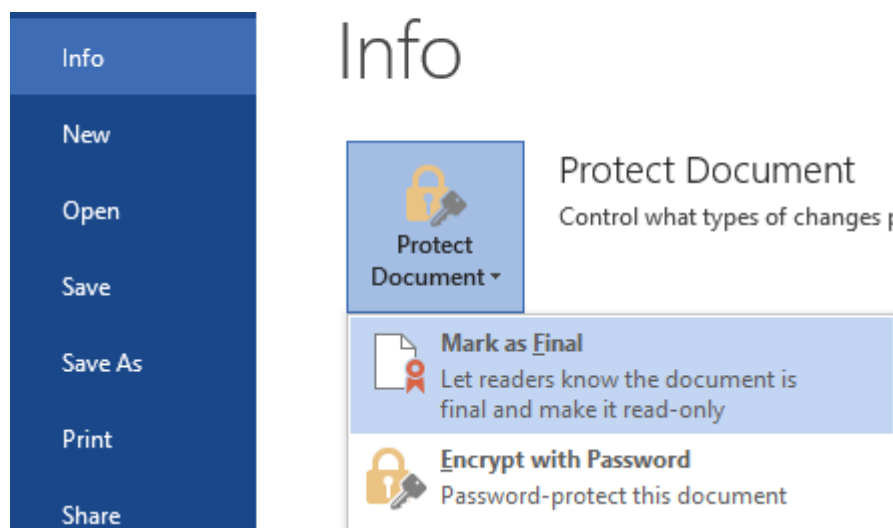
Info

New

Open

Save

Save As

Print

Share

Info

Protect Document

Protect Document

Control what types of changes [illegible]

Mark as Final

Let readers know the document is final and make it read-only

Encrypt with Password

Password-protect this document